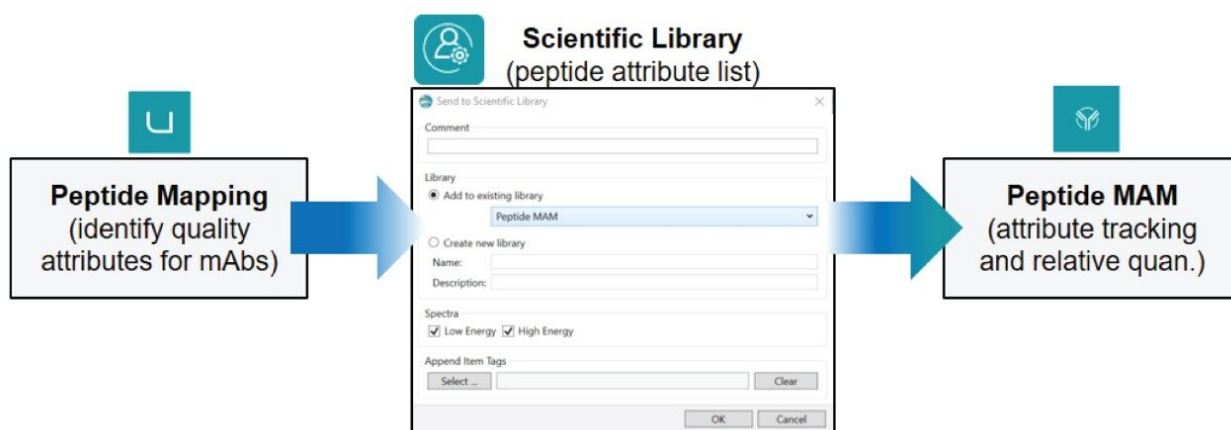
Scientific Library
(peptide attribute list)

Peptide Mapping
(identify quality attributes for mAbs)

Send to Scientific Library

Comment

Library
Add to existing library
Peptide MAM
Create new library
Name:
Description:

Spectra
Low Energy High Energy

Append Item Tags
Select ...
Clear

OK Cancel

Peptide MAM
(attribute tracking and relative quan.)